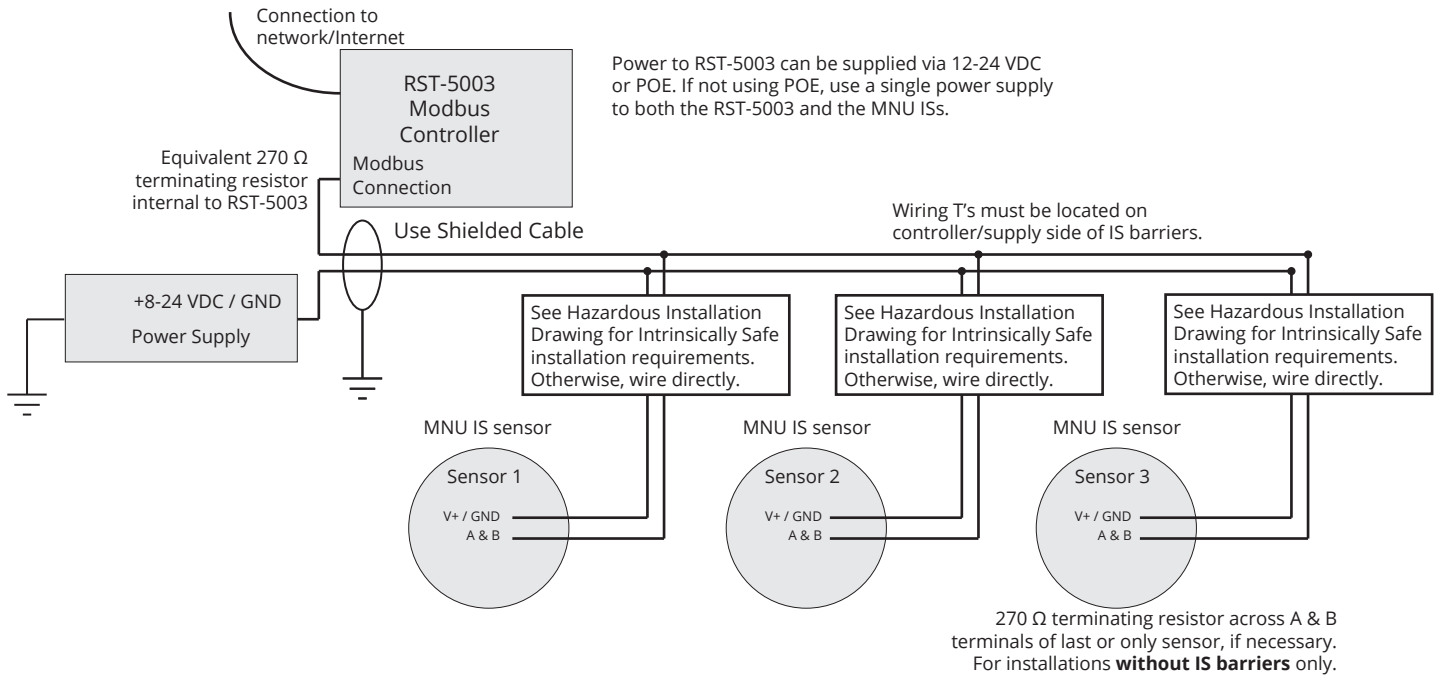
Connection to network/Internet

RST-5003 Modbus Controller

Modbus Connection

Power to RST-5003 can be supplied via 12-24 VDC or POE. If not using POE, use a single power supply to both the RST-5003 and the MNU ISs.

Equivalent 270 Ω terminating resistor internal to RST-5003

Use Shielded Cable

Wiring T's must be located on controller/supply side of IS barriers.

+8-24 VDC / GND

Power Supply

See Hazardous Installation Drawing for Intrinsically Safe installation requirements. Otherwise, wire directly.

See Hazardous Installation Drawing for Intrinsically Safe installation requirements. Otherwise, wire directly.

See Hazardous Installation Drawing for Intrinsically Safe installation requirements. Otherwise, wire directly.

MNU IS sensor

Sensor 1

V+ / GND

A & B

MNU IS sensor

Sensor 2

V+ / GND

A & B

MNU IS sensor

Sensor 3

V+ / GND

A & B

270 Ω terminating resistor across A & B terminals of last or only sensor, if necessary. For installations **without IS barriers** only.